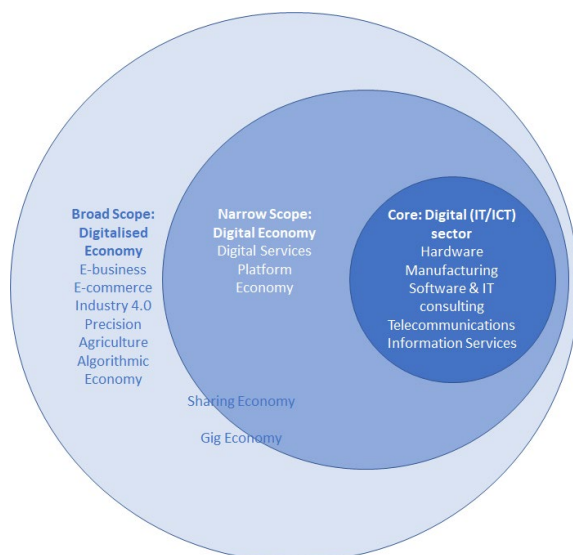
Broad Scope: Digitalised Economy
E-business
E-commerce
Industry 4.0
Precision Agriculture
Algorithmic Economy

Narrow Scope: Digital Economy
Digital Services
Platform Economy

Core: Digital (IT/ICT) sector
Hardware Manufacturing
Software & IT consulting
Telecommunications
Information Services

Sharing Economy

Gig Economy